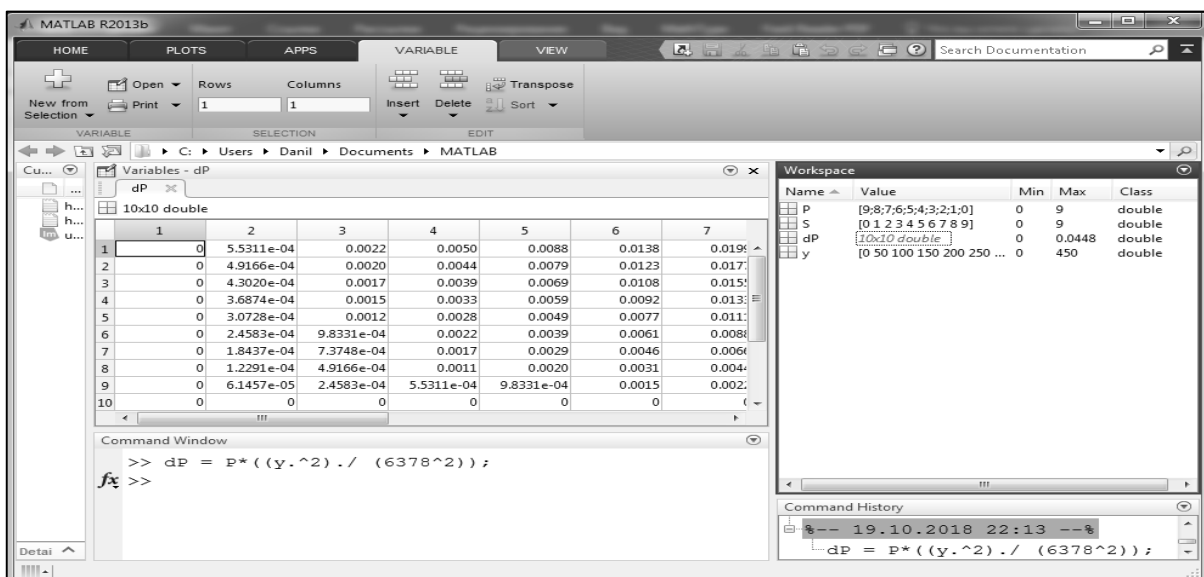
MATLAB R2013b

HOME PLOTS APPS VARIABLE VIEW Search Documentation

New from Selection Open Print Rows 1 Columns 1 Insert Delete Transpose Sort
VARIABLE SELECTION EDIT

C: ▸ Users ▸ Danil ▸ Documents ▸ MATLAB

Cu...
h...
h...
u...

Variables - dP
dP
10x10 double

| | 1 | 2 | 3 | 4 | 5 | 6 | 7 |
|---|---|---|---|---|---|---|---|
| 1 | 0 | 5.5311e-04 | 0.0022 | 0.0050 | 0.0088 | 0.0138 | 0.019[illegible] |
| 2 | 0 | 4.9166e-04 | 0.0020 | 0.0044 | 0.0079 | 0.0123 | 0.017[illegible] |
| 3 | 0 | 4.3020e-04 | 0.0017 | 0.0039 | 0.0069 | 0.0108 | 0.015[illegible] |
| 4 | 0 | 3.6874e-04 | 0.0015 | 0.0033 | 0.0059 | 0.0092 | 0.013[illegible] |
| 5 | 0 | 3.0728e-04 | 0.0012 | 0.0028 | 0.0049 | 0.0077 | 0.011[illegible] |
| 6 | 0 | 2.4583e-04 | 9.8331e-04 | 0.0022 | 0.0039 | 0.0061 | 0.008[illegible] |
| 7 | 0 | 1.8437e-04 | 7.3748e-04 | 0.0017 | 0.0029 | 0.0046 | 0.006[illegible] |
| 8 | 0 | 1.2291e-04 | 4.9166e-04 | 0.0011 | 0.0020 | 0.0031 | 0.004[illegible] |
| 9 | 0 | 6.1457e-05 | 2.4583e-04 | 5.5311e-04 | 9.8331e-04 | 0.0015 | 0.002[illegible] |
| 10 | 0 | 0 | 0 | 0 | 0 | 0 | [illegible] |

Command Window
>> dP = P*((y.^2)./ (6378^2));
fx >>

Detai

Workspace

| Name | Value | Min | Max | Class |
|---|---|---|---|---|
| P | [9;8;7;6;5;4;3;2;1;0] | 0 | 9 | double |
| S | [0 1 2 3 4 5 6 7 8 9] | 0 | 9 | double |
| dP | 10x10 double | 0 | 0.0448 | double |
| y | [0 50 100 150 200 250 ... | 0 | 450 | double |

Command History
%-- 19.10.2018 22:13 --%
dP = P*((y.^2)./ (6378^2));